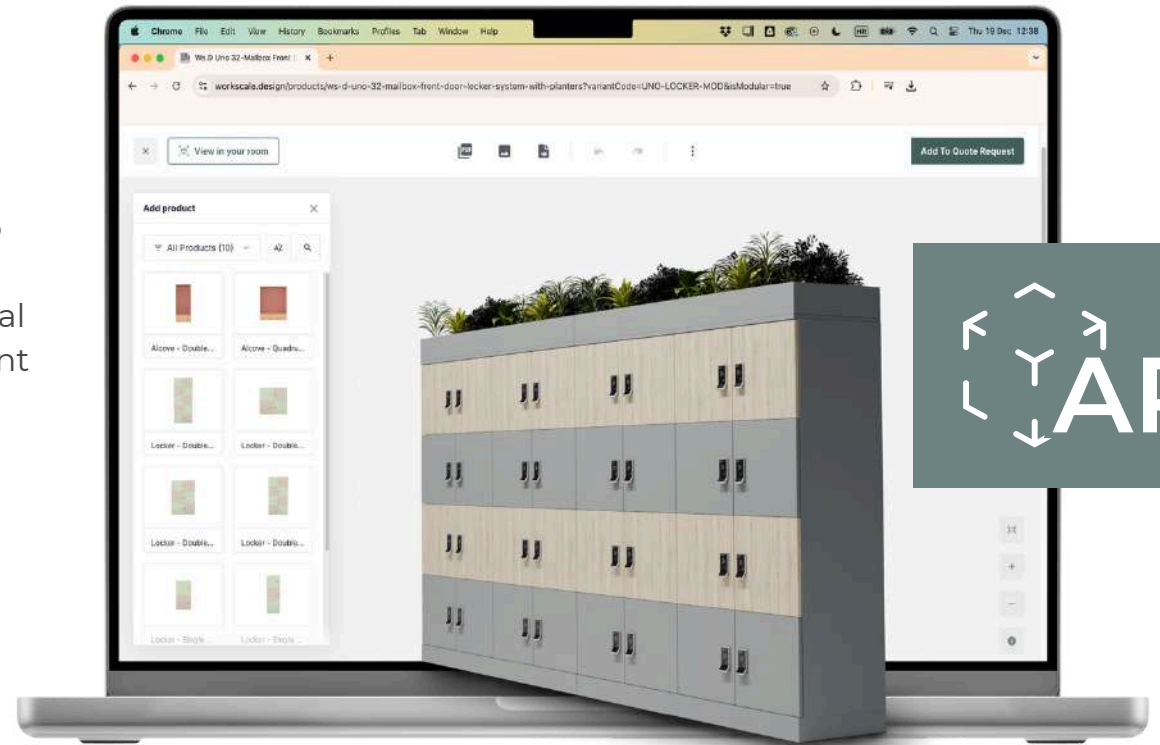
o

al
nt

Chrome File Edit View History Bookmarks Profiles Tab Window Help

Thu 19 Dec 12:38

Ws.D Uno 32-Mailbox Front

workscale.design/products/ws-d-uno-32-mailbox-front-door-locker-system-with-planters?variantCode=UNO-LOCKER-MOD&isModular=true

View in your room

Add To Quote Request

Add product

All Products (10)

AZ

Alcove - Double...

Alcove - Quadru...

Locker - Double...

Locker - Double...

Locker - Double...

Locker - Double...

Locker - Single

Locker - Single

AR